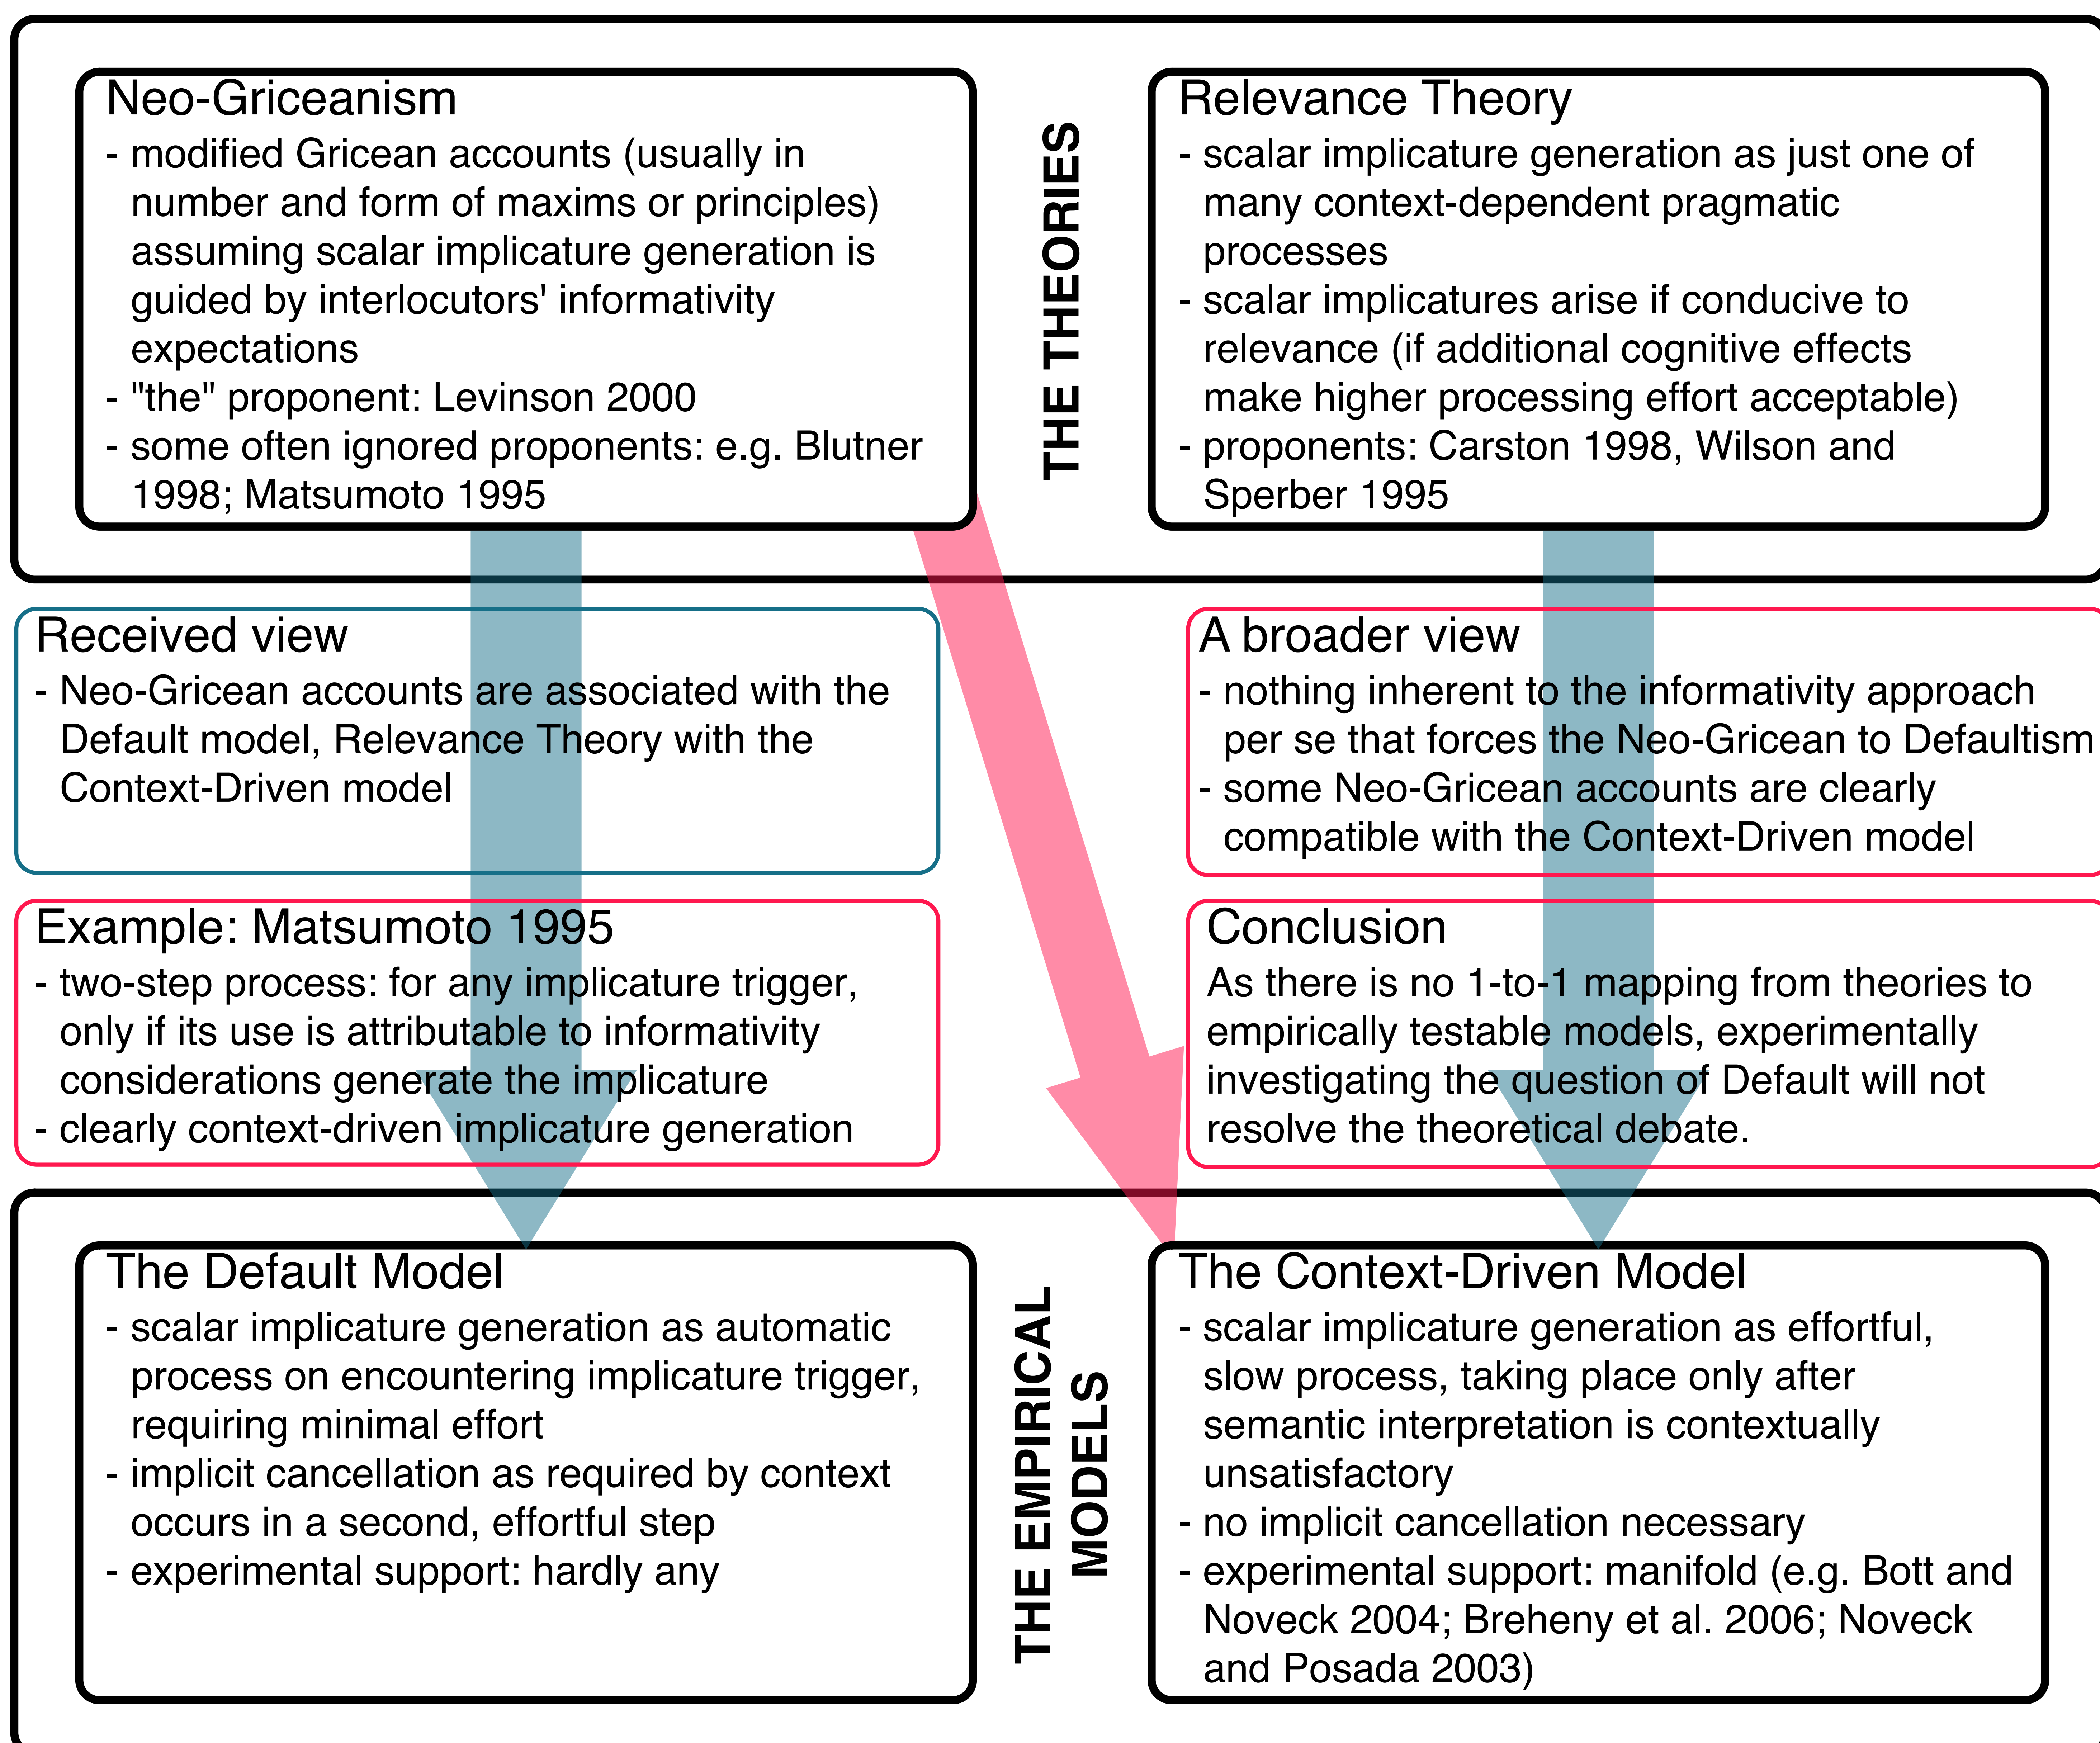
Neo-Griceanism
- modified Gricean accounts (usually in number and form of maxims or principles) assuming scalar implicature generation is guided by interlocutors' informativity expectations
- "the" proponent: Levinson 2000
- some often ignored proponents: e.g. Blutner 1998; Matsumoto 1995

THE THEORIES

Relevance Theory
- scalar implicature generation as just one of many context-dependent pragmatic processes
- scalar implicatures arise if conducive to relevance (if additional cognitive effects make higher processing effort acceptable)
- proponents: Carston 1998, Wilson and Sperber 1995

Received view
- Neo-Gricean accounts are associated with the Default model, Relevance Theory with the Context-Driven model

A broader view
- nothing inherent to the informativity approach per se that forces the Neo-Gricean to Defaultism
- some Neo-Gricean accounts are clearly compatible with the Context-Driven model

Example: Matsumoto 1995
- two-step process: for any implicature trigger, only if its use is attributable to informativity considerations generate the implicature
- clearly context-driven implicature generation

Conclusion
As there is no 1-to-1 mapping from theories to empirically testable models, experimentally investigating the question of Default will not resolve the theoretical debate.

The Default Model
- scalar implicature generation as automatic process on encountering implicature trigger, requiring minimal effort
- implicit cancellation as required by context occurs in a second, effortful step
- experimental support: hardly any

THE EMPIRICAL MODELS

The Context-Driven Model
- scalar implicature generation as effortful, slow process, taking place only after semantic interpretation is contextually unsatisfactory
- no implicit cancellation necessary
- experimental support: manifold (e.g. Bott and Noveck 2004; Breheny et al. 2006; Noveck and Posada 2003)